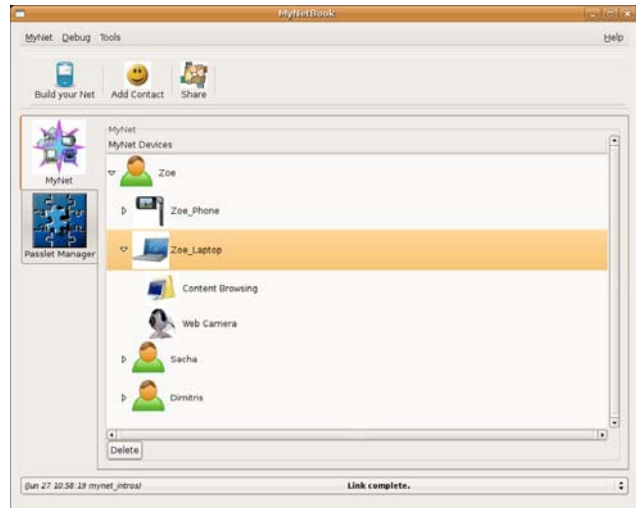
MyNetBook

MyNet Debug Tools

Help

Build your Net

Add Contact

Share

MyNet

Passlet Manager

MyNet

MyNet Devices

Zoe

Zoe_Phone

Zoe_Laptop

Content Browsing

Web Camera

Sacha

Dimitris

Delete

(Jun 27 10:58:19 mynet_intros)

Link complete.